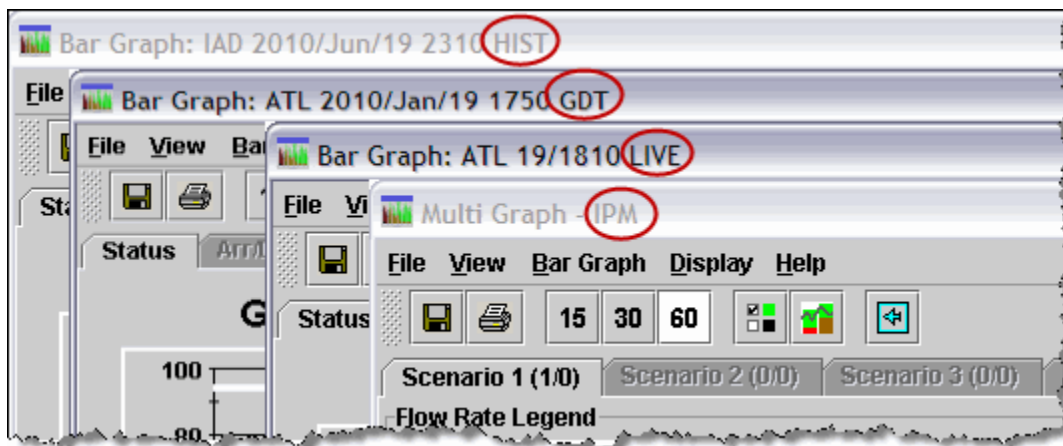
Bar Graph: IAD 2010/Jun/19 2310 HIST

File

Sta

Bar Graph: ATL 2010/Jan/19 1750 GDT

File View Ba

Status Arr/

G

100

80

Bar Graph: ATL 19/1810 LIVE

File Vi

Status

Multi Graph - IPM

File View Bar Graph Display Help

15 30 60

Scenario 1 (1/0) Scenario 2 (0/0) Scenario 3 (0/0)

Flow Rate Legend